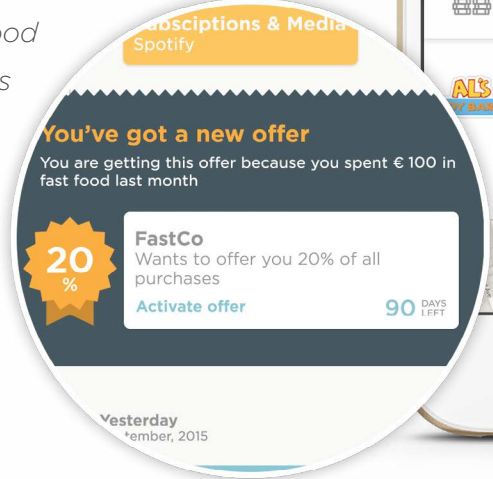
ood

s

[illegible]bsciptions & Media
Spotify

You've got a new offer
You are getting this offer because you spent € 100 in fast food last month

20 %

FastCo
Wants to offer you 20% of all purchases
Activate offer
90 DAYS LEFT

AL'S

Yesterday
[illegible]ember, 2015